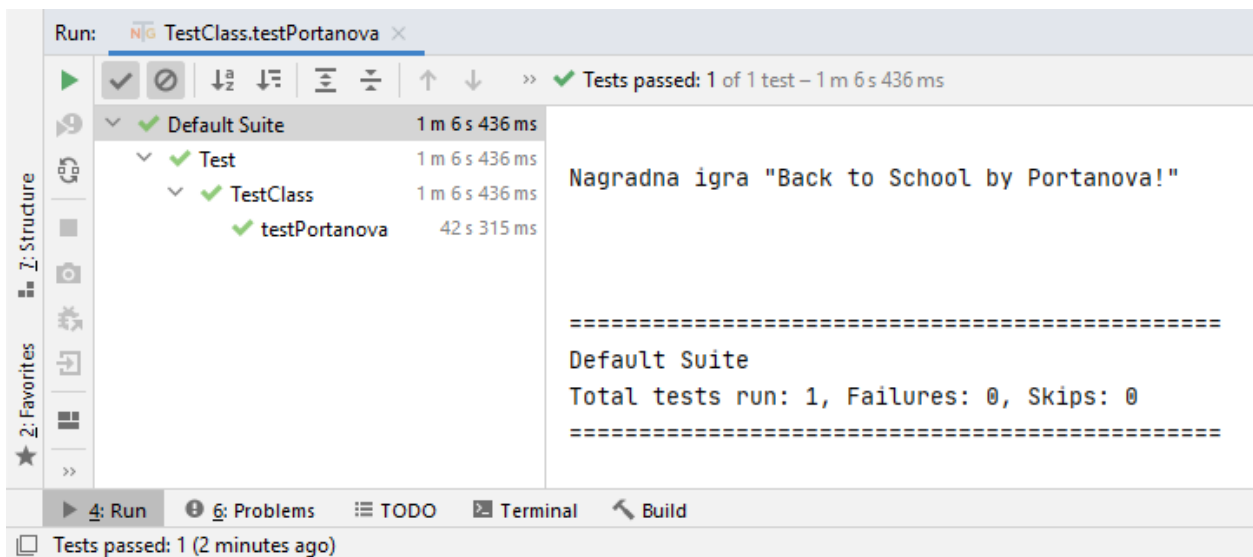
Run: NG TestClass.testPortanova ×

» Tests passed: 1 of 1 test – 1 m 6 s 436 ms

Default Suite 1 m 6 s 436 ms
Test 1 m 6 s 436 ms
TestClass 1 m 6 s 436 ms
testPortanova 42 s 315 ms

Nagradna igra "Back to School by Portanova!"

===============================================
Default Suite
Total tests run: 1, Failures: 0, Skips: 0
===============================================

7: Structure
2: Favorites

4: Run 6: Problems TODO Terminal Build

Tests passed: 1 (2 minutes ago)